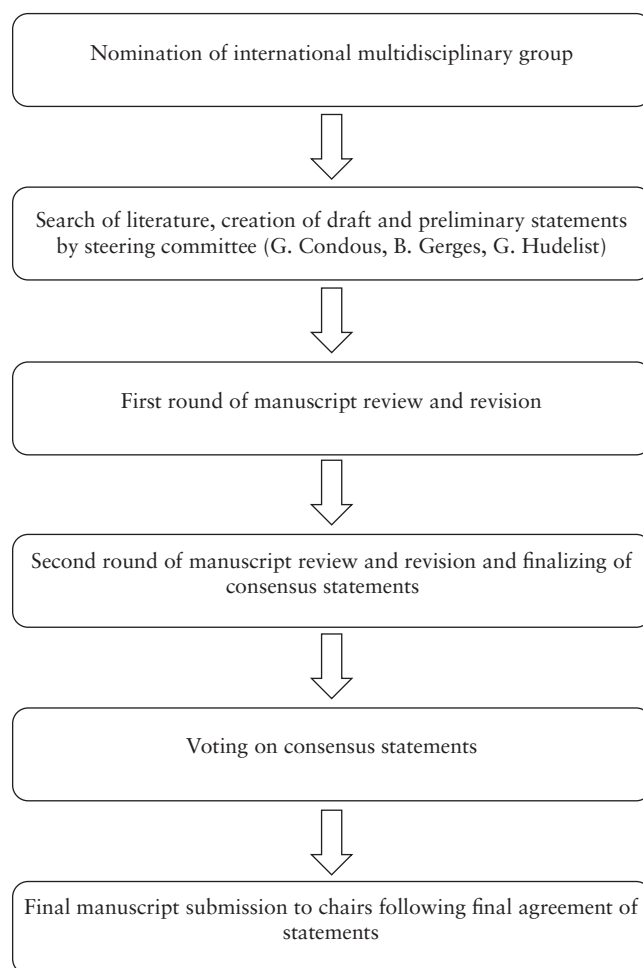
Nomination of international multidisciplinary group

Search of literature, creation of draft and preliminary statements by steering committee (G. Condous, B. Gerges, G. Hudelist)

First round of manuscript review and revision

Second round of manuscript review and revision and finalizing of consensus statements

Voting on consensus statements

Final manuscript submission to chairs following final agreement of statements